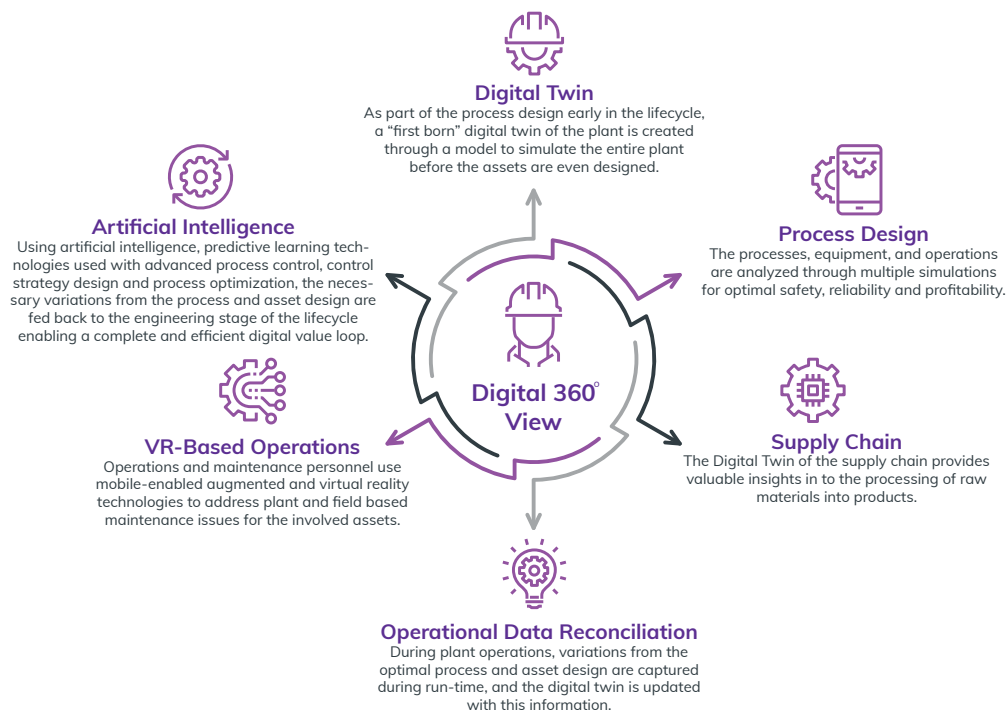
Digital Twin
As part of the process design early in the lifecycle, a “first born” digital twin of the plant is created through a model to simulate the entire plant before the assets are even designed.

Artificial Intelligence
Using artificial intelligence, predictive learning technologies used with advanced process control, control strategy design and process optimization, the necessary variations from the process and asset design are fed back to the engineering stage of the lifecycle enabling a complete and efficient digital value loop.

Process Design
The processes, equipment, and operations are analyzed through multiple simulations for optimal safety, reliability and profitability.

Digital 360° View

VR-Based Operations
Operations and maintenance personnel use mobile-enabled augmented and virtual reality technologies to address plant and field based maintenance issues for the involved assets.

Supply Chain
The Digital Twin of the supply chain provides valuable insights in to the processing of raw materials into products.

Operational Data Reconciliation
During plant operations, variations from the optimal process and asset design are captured during run-time, and the digital twin is updated with this information.